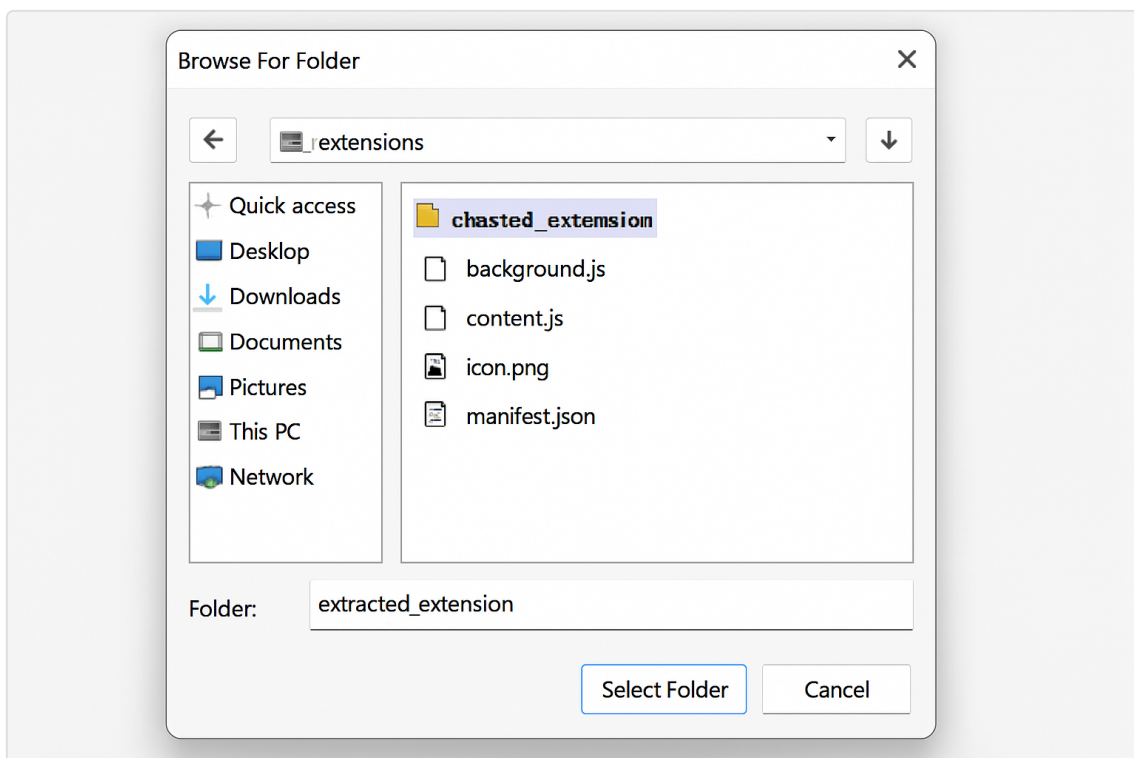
Browse For Folder

_extensions

Quick access
Desklop
Downloads
Documents
Pictures
This PC
Network

chasted_extemsion
background.js
content.js
icon.png
manifest.json

Folder: extracted_extension

Select Folder
Cancel